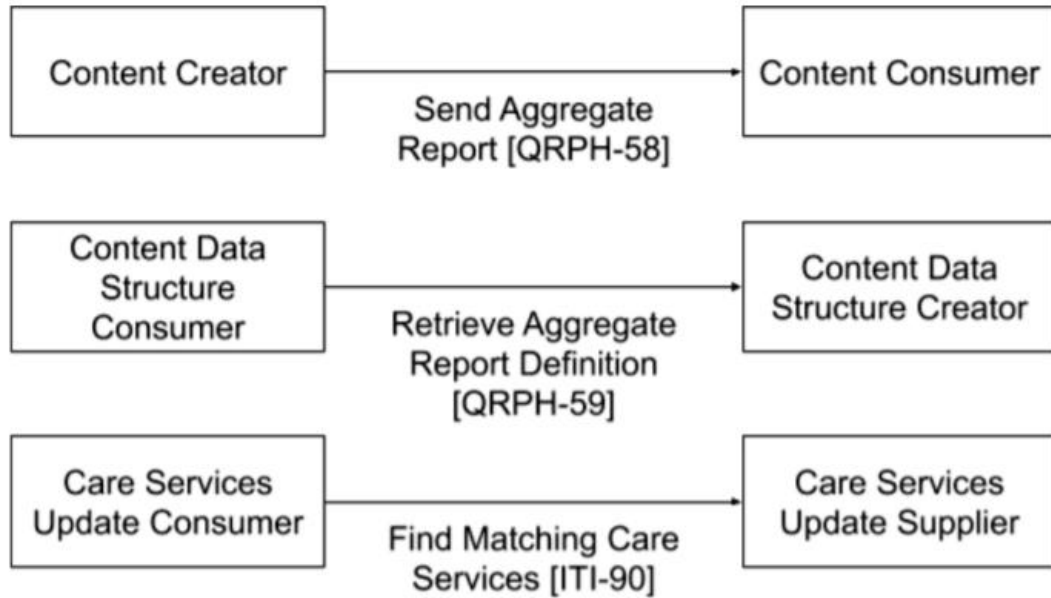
Content Creator

Send Aggregate Report [QRPH-58]

Content Consumer

Content Data Structure Consumer

Retrieve Aggregate Report Definition [QRPH-59]

Content Data Structure Creator

Care Services Update Consumer

Find Matching Care Services [ITI-90]

Care Services Update Supplier